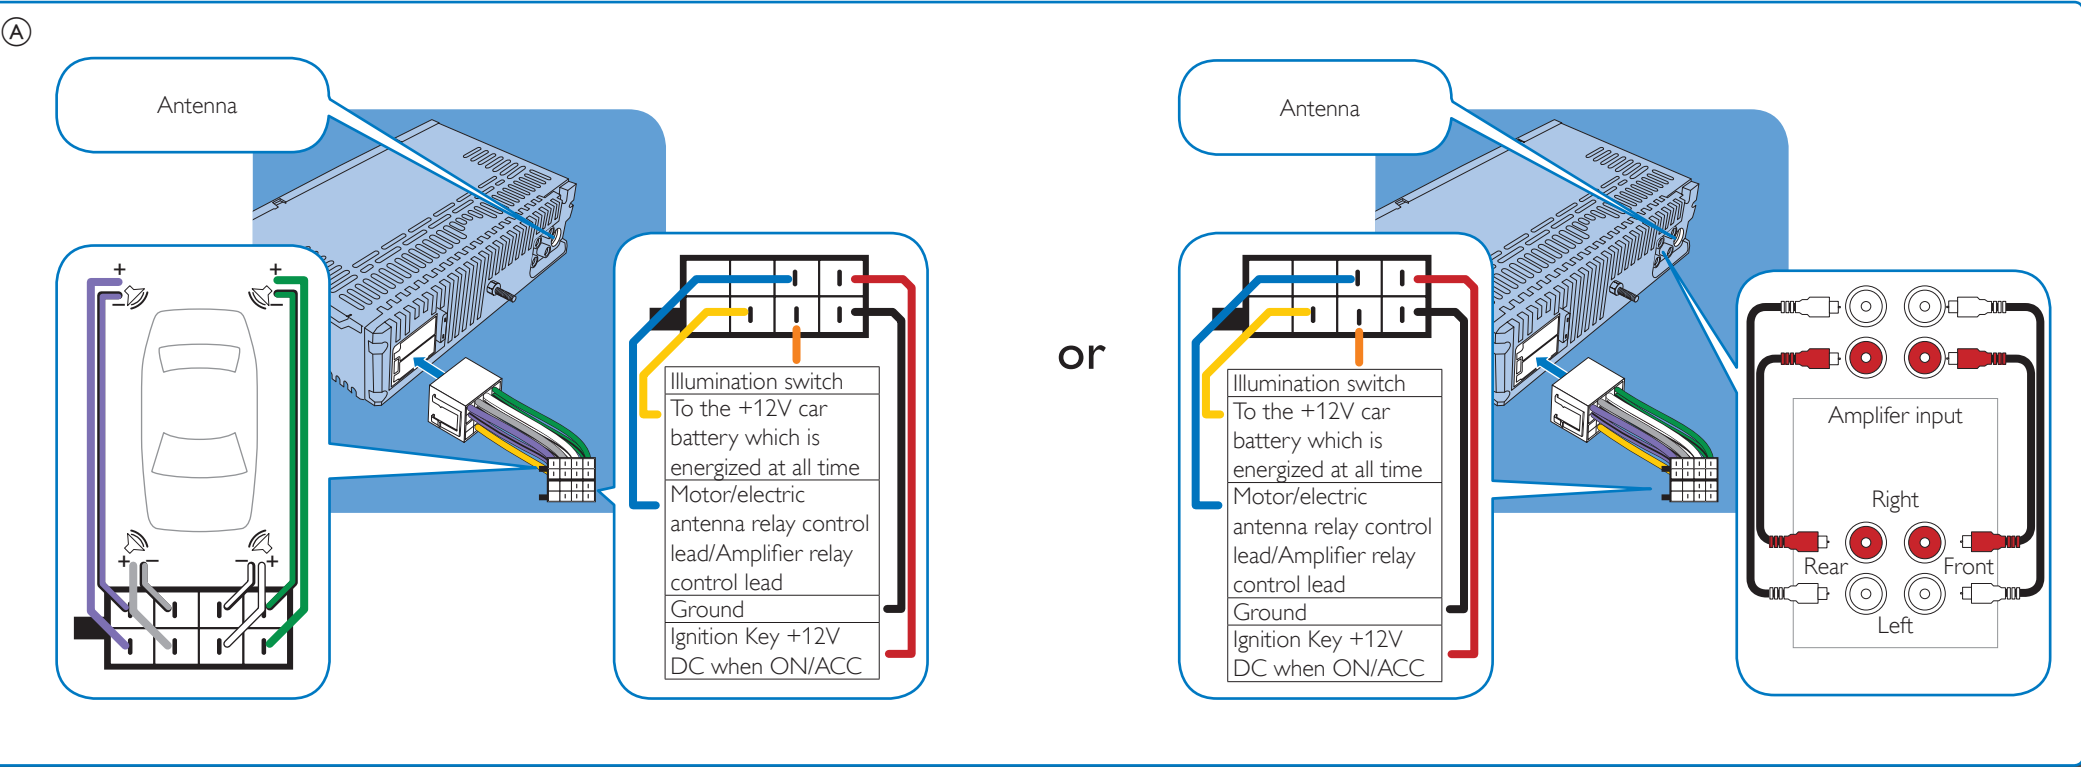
A

Antenna

+ + − − + − − +

| Illumination switch |
|---|
| To the +12V car battery which is energized at all time |
| Motor/electric antenna relay control lead/Amplifier relay control lead |
| Ground |
| Ignition Key +12V DC when ON/ACC |

or

Antenna

| Illumination switch |
|---|
| To the +12V car battery which is energized at all time |
| Motor/electric antenna relay control lead/Amplifier relay control lead |
| Ground |
| Ignition Key +12V DC when ON/ACC |

Amplifer input

Right

Rear

Front

Left